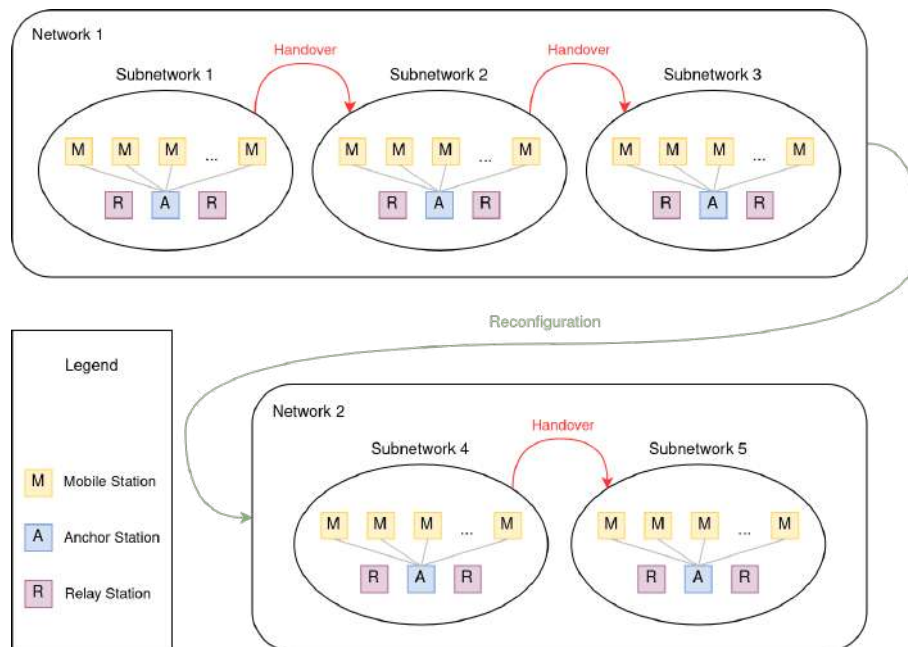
Network 1

Handover

Handover

Subnetwork 1

M M M ... M

R A R

Subnetwork 2

M M M ... M

R A R

Subnetwork 3

M M M ... M

R A R

Reconfiguration

Legend

M Mobile Station

A Anchor Station

R Relay Station

Network 2

Handover

Subnetwork 4

M M M ... M

R A R

Subnetwork 5

M M M ... M

R A R